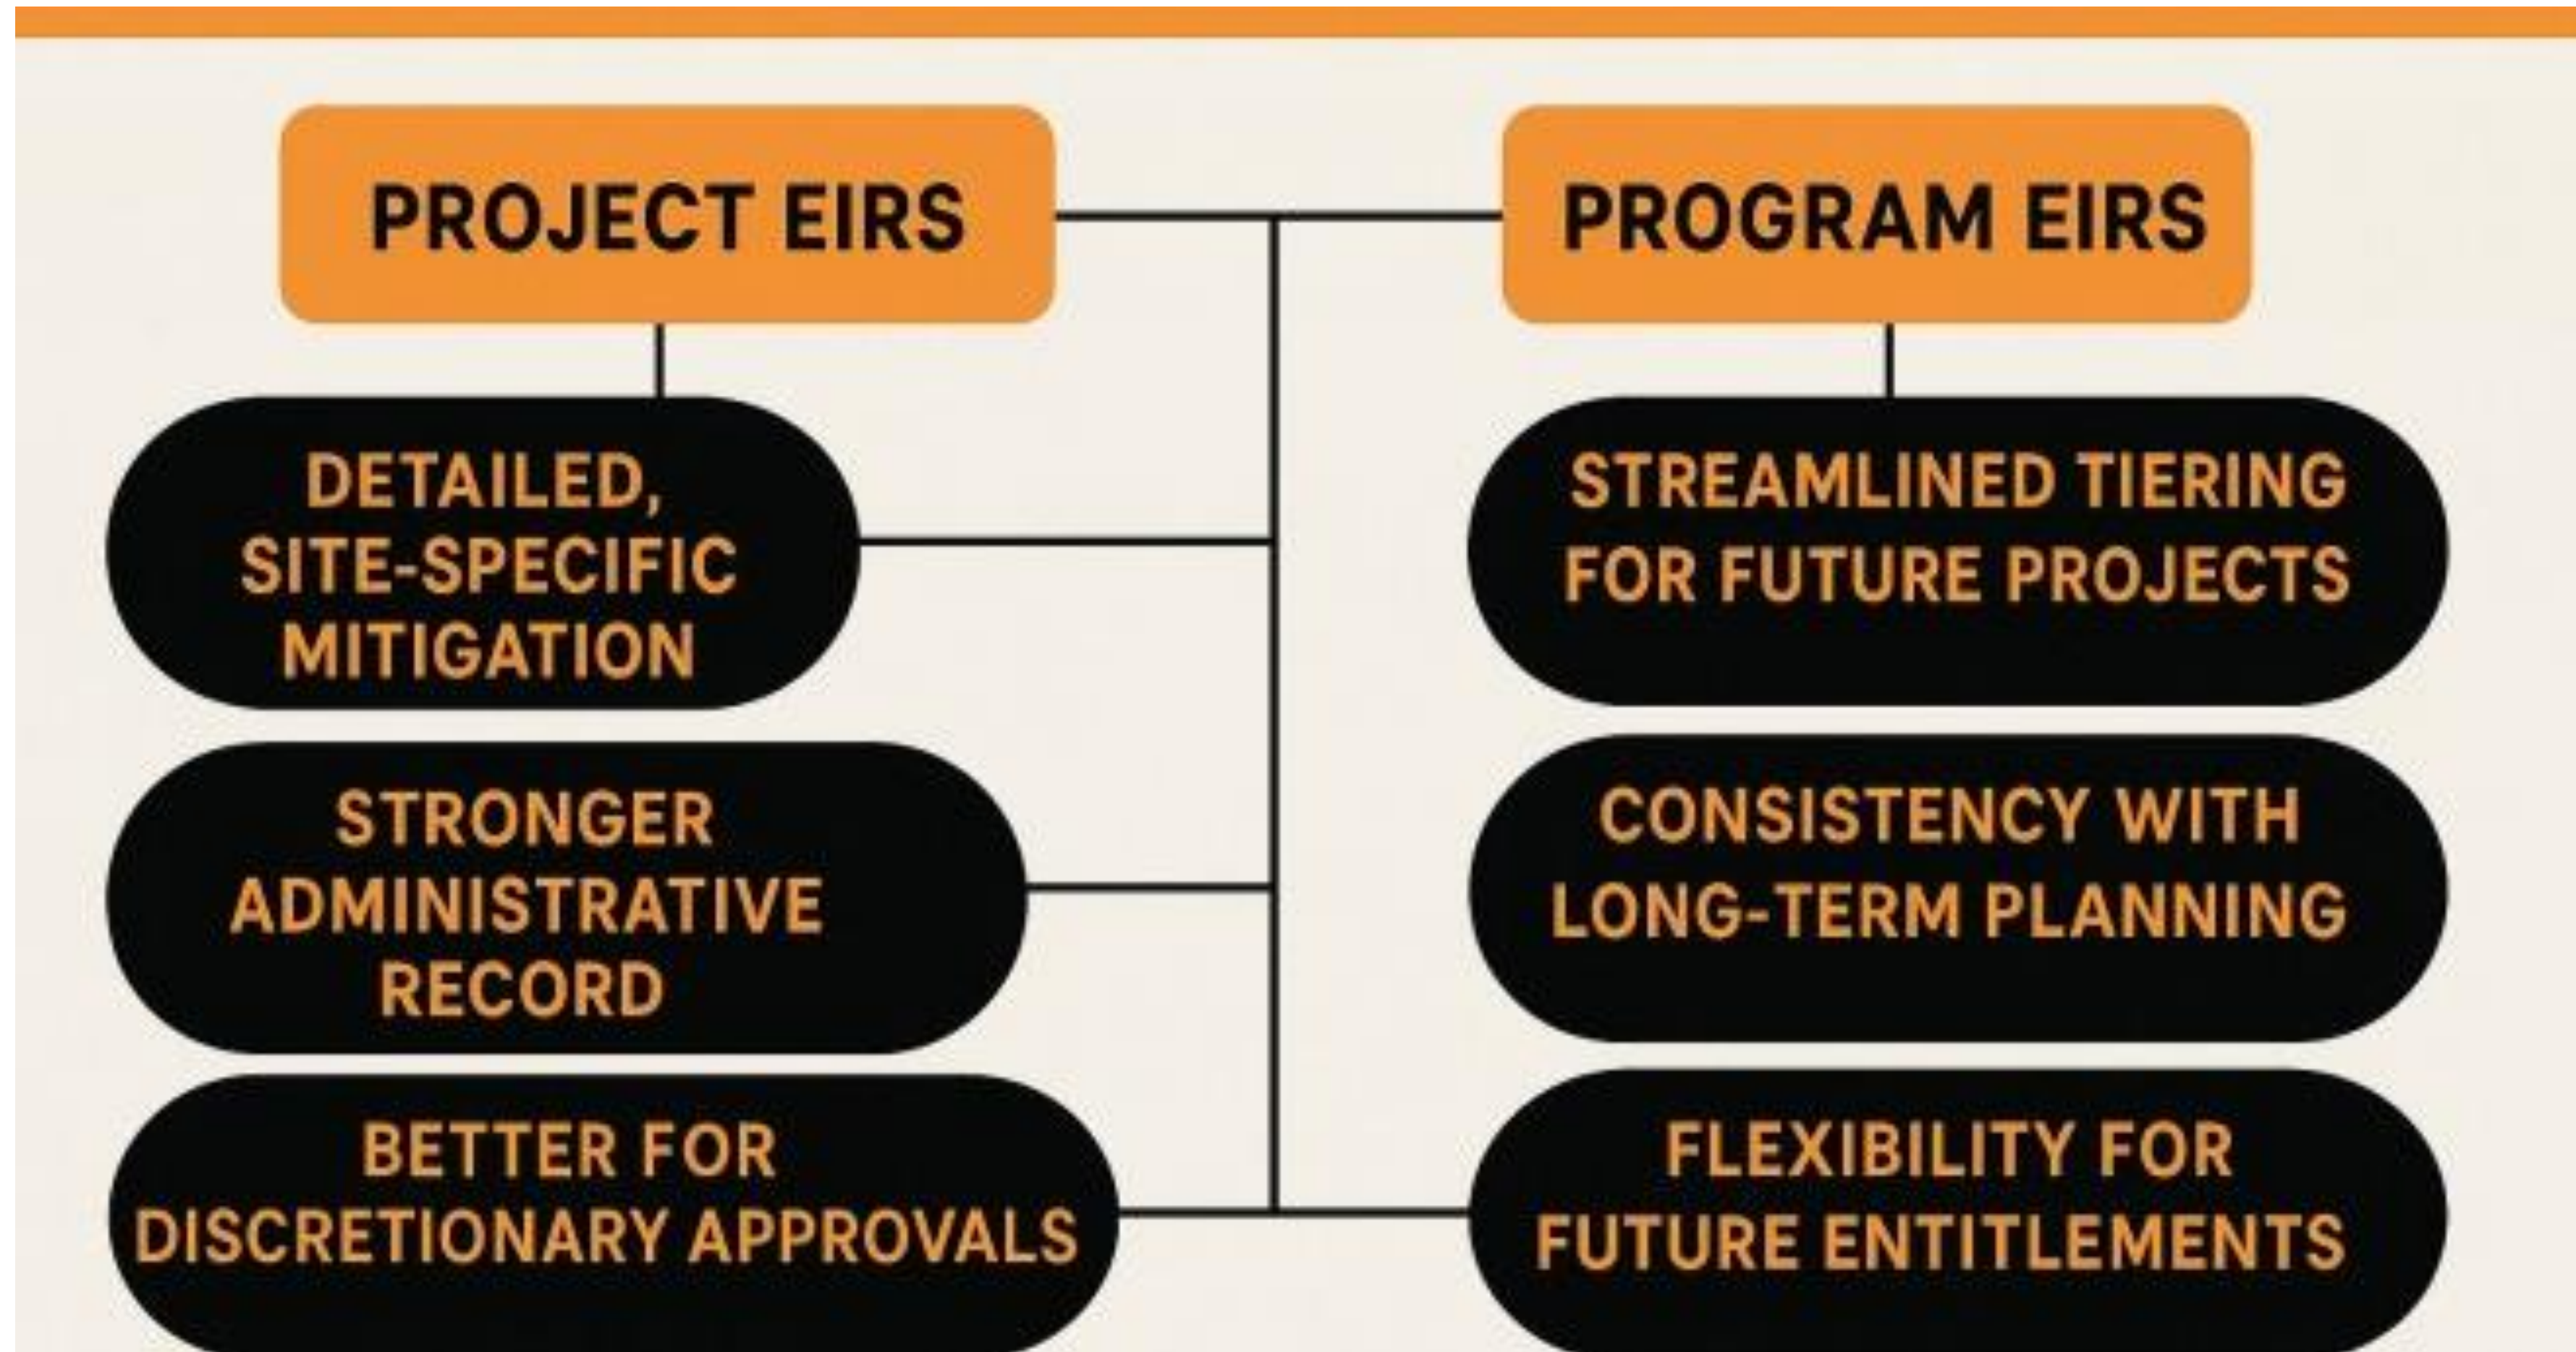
PROJECT EIRS

DETAILED, SITE-SPECIFIC MITIGATION

STRONGER ADMINISTRATIVE RECORD

BETTER FOR DISCRETIONARY APPROVALS

PROGRAM EIRS

STREAMLINED TIERING FOR FUTURE PROJECTS

CONSISTENCY WITH LONG-TERM PLANNING

FLEXIBILITY FOR FUTURE ENTITLEMENTS